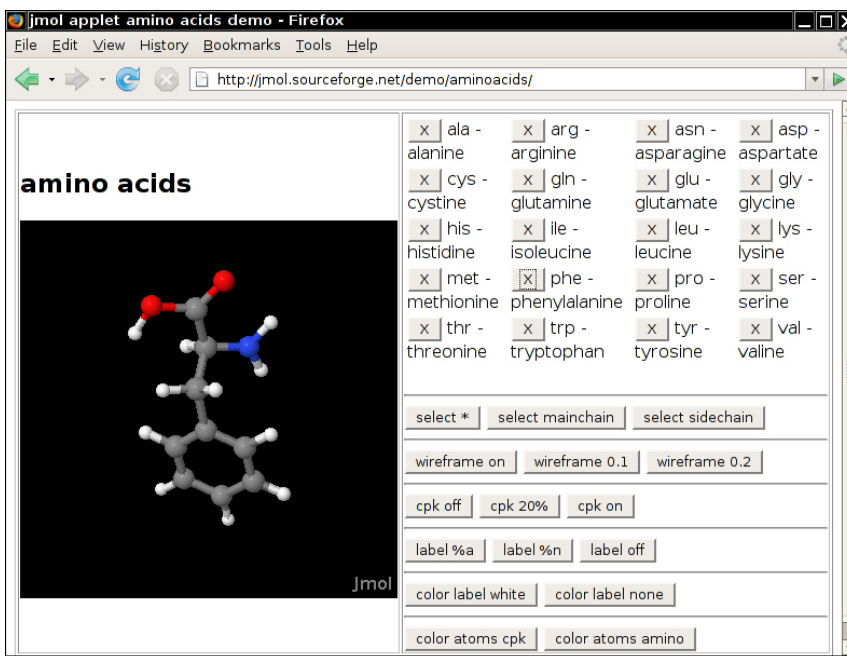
jmol applet amino acids demo - Firefox

File Edit View History Bookmarks Tools Help

http://jmol.sourceforge.net/demo/aminoacids/

amino acids

Jmol

x ala - alanine
x arg - arginine
x asn - asparagine
x asp - aspartate
x cys - cystine
x gln - glutamine
x glu - glutamate
x gly - glycine
x his - histidine
x ile - isoleucine
x leu - leucine
x lys - lysine
x met - methionine
x phe - phenylalanine
x pro - proline
x ser - serine
x thr - threonine
x trp - tryptophan
x tyr - tyrosine
x val - valine

select * | select mainchain | select sidechain

wireframe on | wireframe 0.1 | wireframe 0.2

cpk off | cpk 20% | cpk on

label %a | label %n | label off

color label white | color label none

color atoms cpk | color atoms amino